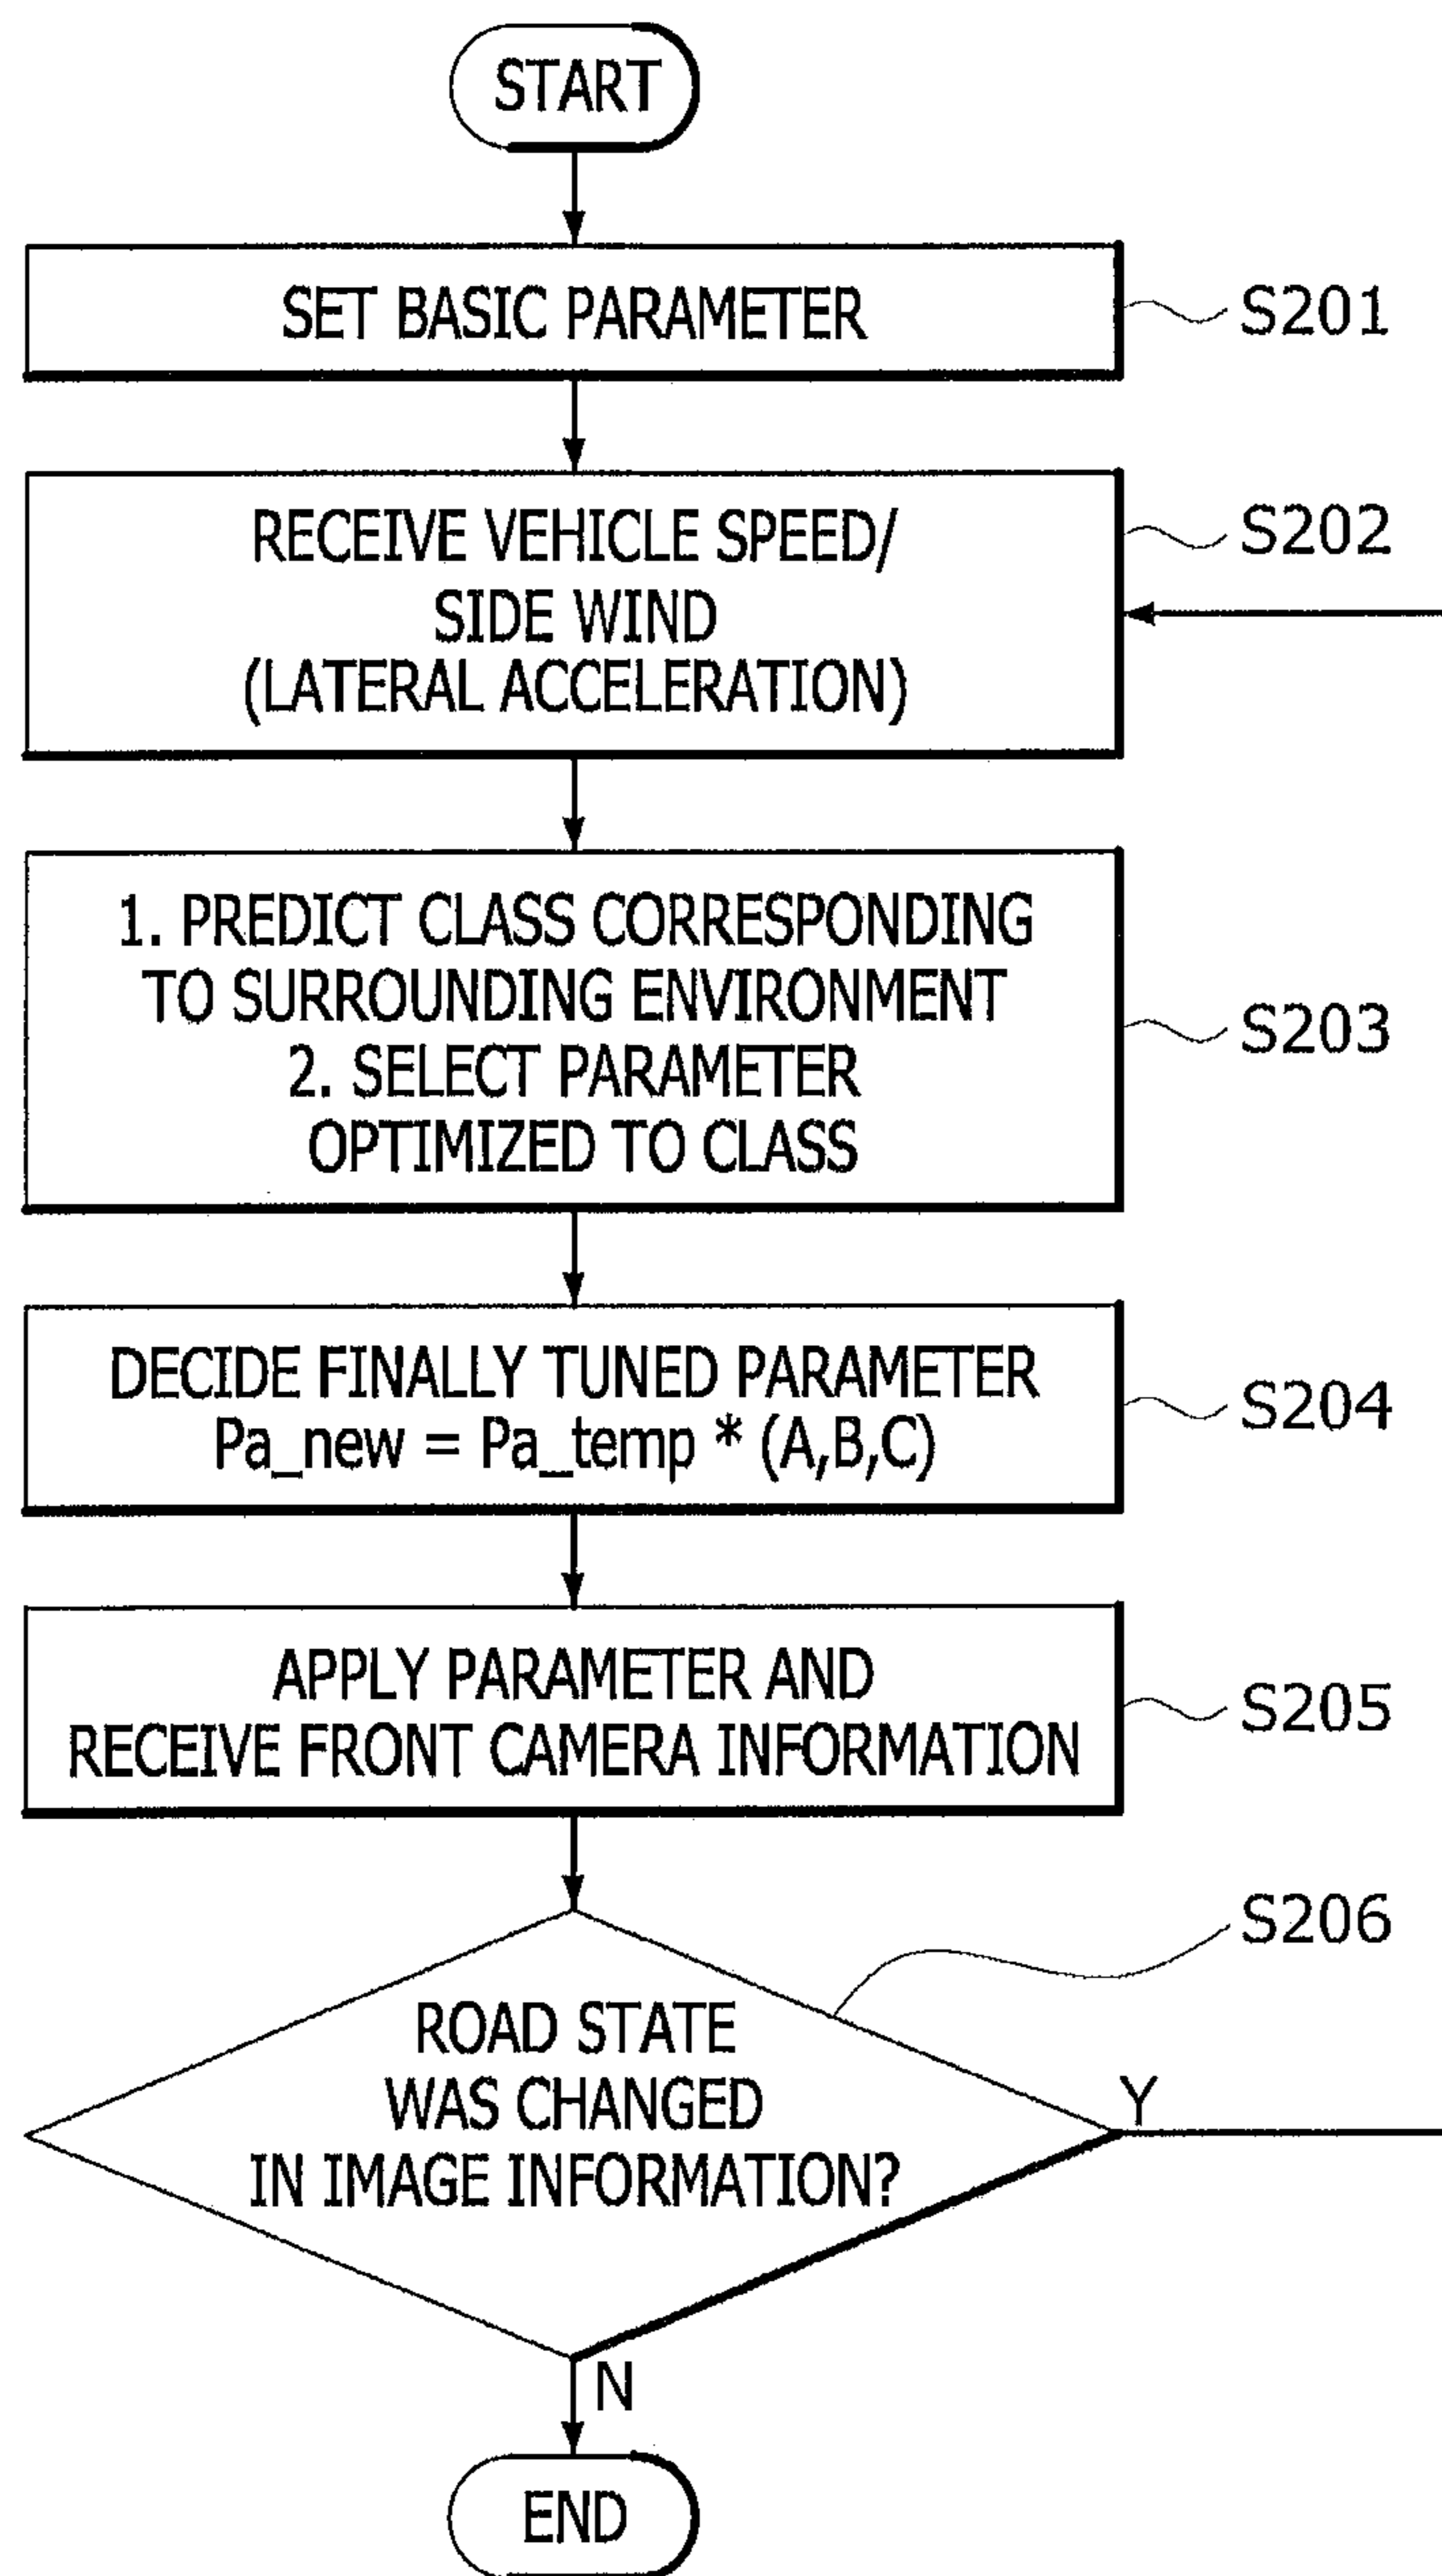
START

SET BASIC PARAMETER

S201

RECEIVE VEHICLE SPEED/ SIDE WIND (LATERAL ACCELERATION)

S202

1. PREDICT CLASS CORRESPONDING TO SURROUNDING ENVIRONMENT
2. SELECT PARAMETER OPTIMIZED TO CLASS

S203

DECIDE FINALLY TUNED PARAMETER
Pa_new = Pa_temp * (A,B,C)

S204

APPLY PARAMETER AND RECEIVE FRONT CAMERA INFORMATION

S205

S206

ROAD STATE WAS CHANGED IN IMAGE INFORMATION?

Y

N

END